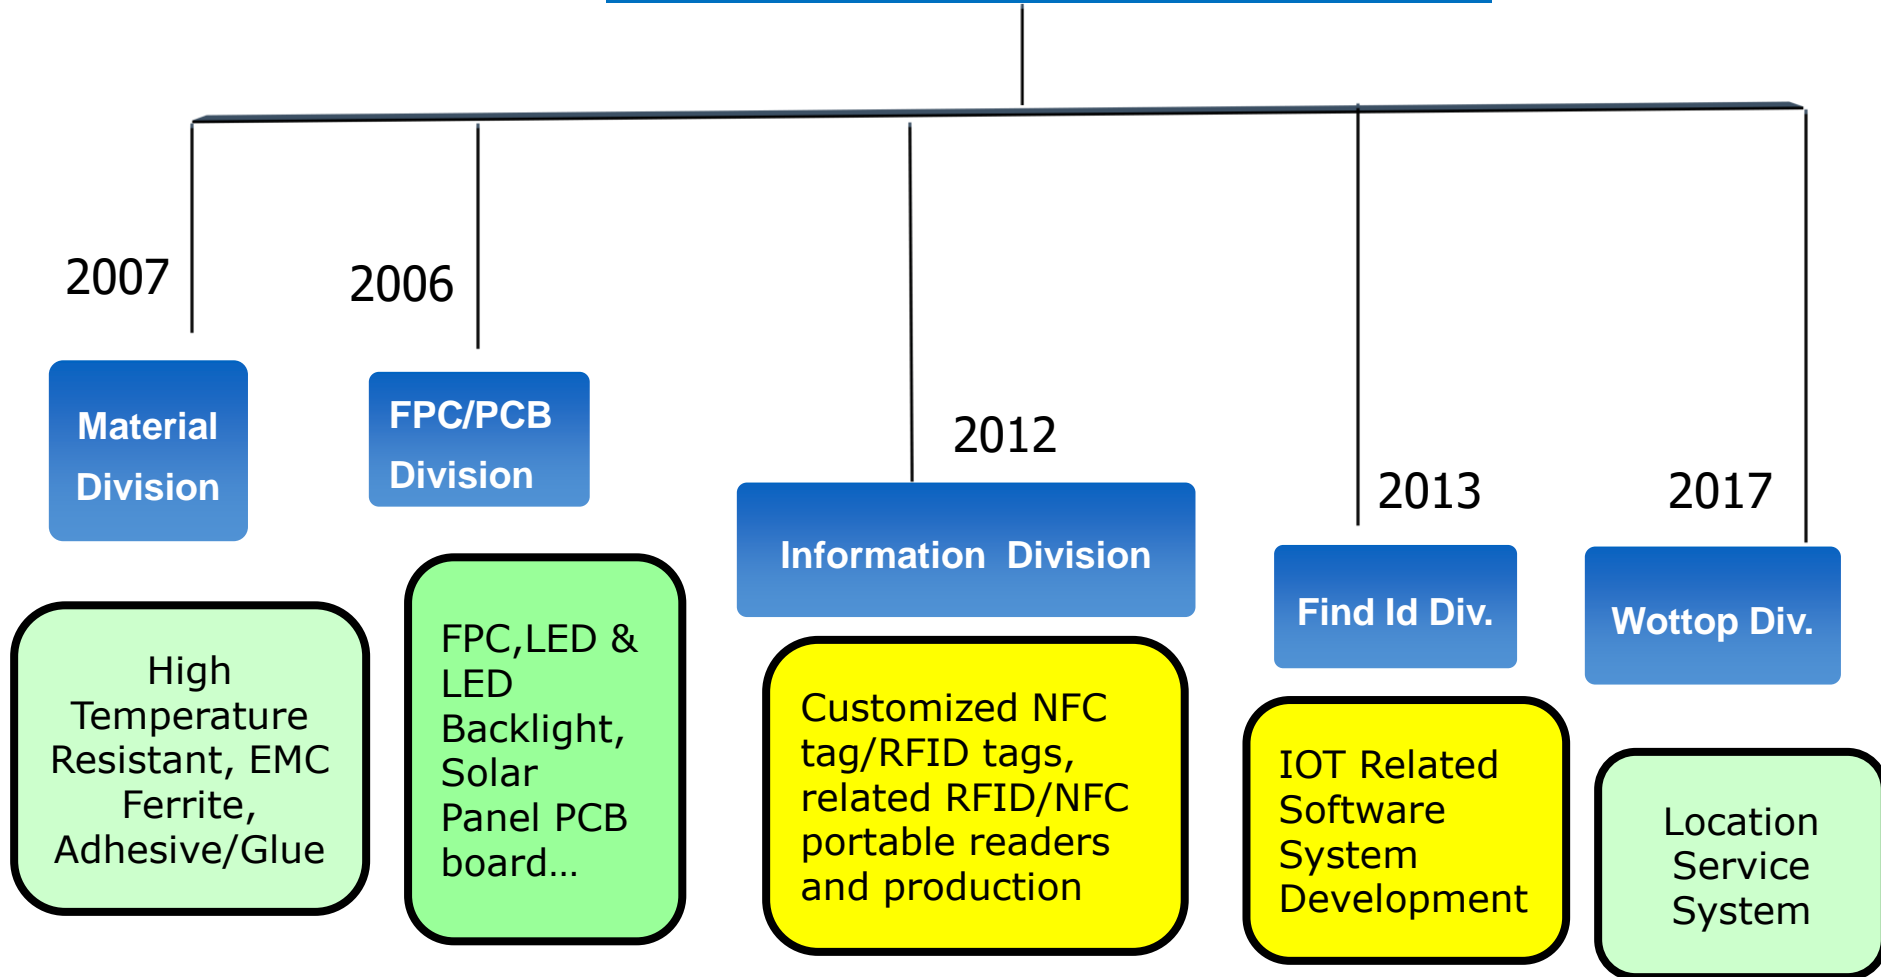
2007

Material Division

High Temperature Resistant, EMC Ferrite, Adhesive/Glue

2006

FPC/PCB Division

FPC,LED & LED Backlight, Solar Panel PCB board…

2012

Information Division

Customized NFC tag/RFID tags, related RFID/NFC portable readers and production

2013

Find Id Div.

IOT Related Software System Development

2017

Wottop Div.

Location Service System